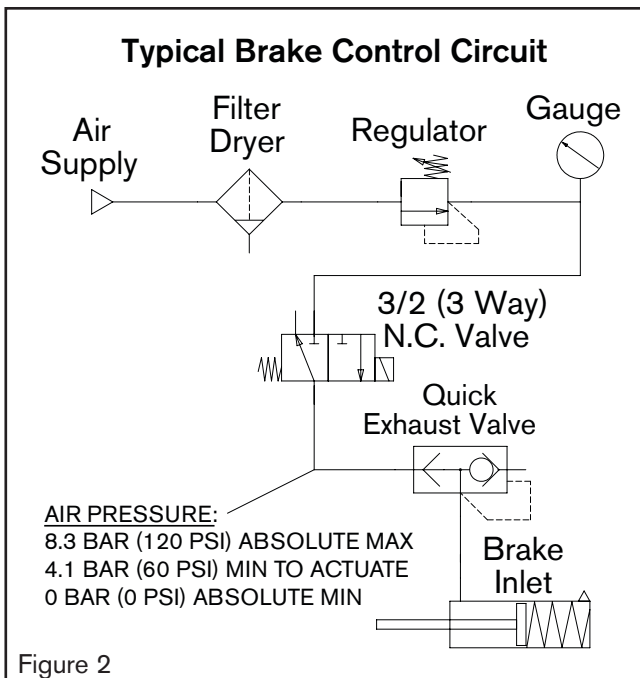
Typical Brake Control Circuit

Air Supply

Filter Dryer

Regulator

Gauge

3/2 (3 Way) N.C. Valve

Quick Exhaust Valve

AIR PRESSURE:
8.3 BAR (120 PSI) ABSOLUTE MAX
4.1 BAR (60 PSI) MIN TO ACTUATE
0 BAR (0 PSI) ABSOLUTE MIN

Brake Inlet

Figure 2